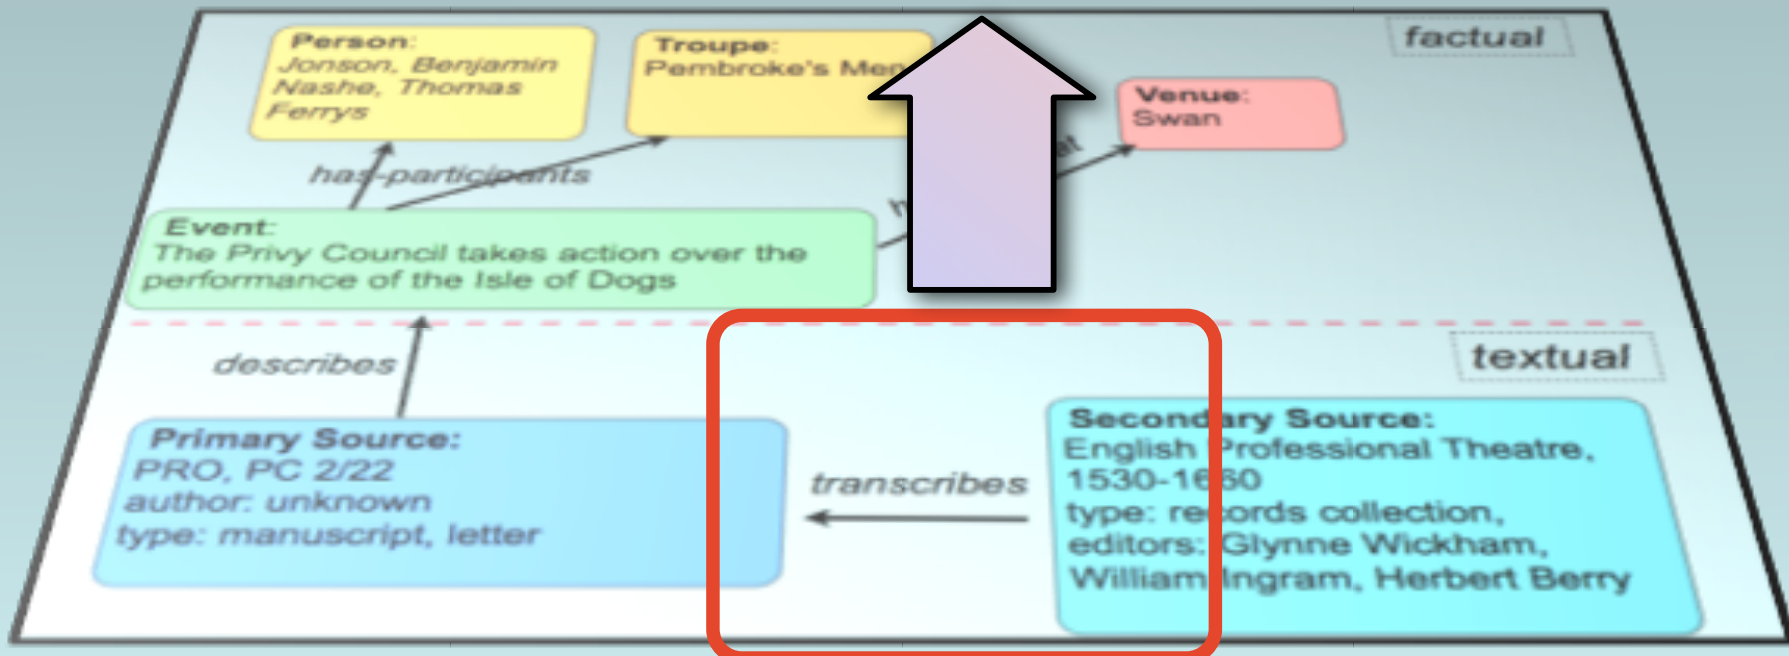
factual

Person:
Jonson, Benjamin
Nashe, Thomas
Ferrys

Troupe:
Pembroke's Men

Venue:
Swan

has-participants

Event:
The Privy Council takes action over the performance of the Isle of Dogs

textual

describes

Primary Source:
PRO, PC 2/22
author: unknown
type: manuscript, letter

transcribes

Secondary Source:
English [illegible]rofessional Theatre, 1530-16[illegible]0
type: re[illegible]ords collection,
editors: Glynne Wickham,
William Ingram, Herbert Berry